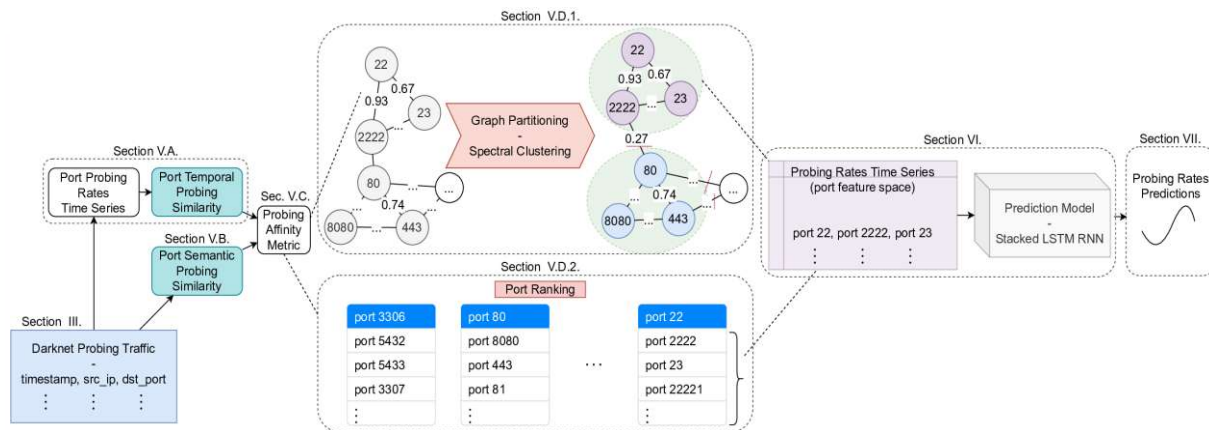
Section V.D.1.

22
0.93
0.67
23
2222
80
0.74
8080
443
...

Graph Partitioning
-
Spectral Clustering

22
0.93
0.67
2222
23
0.27
80
0.74
8080
443
...

Section V.A.

Port Probing Rates Time Series

Port Temporal Probing Similarity

Sec. V.C.

Probing Affinity Metric

Section V.B.

Port Semantic Probing Similarity

Section III.

Darknet Probing Traffic
-
timestamp, src_ip, dst_port
⋮ ⋮ ⋮

Section VI.

Probing Rates Time Series
(port feature space)

port 22, port 2222, port 23
⋮ ⋮ ⋮

Prediction Model
-
Stacked LSTM RNN

Section VII.

Probing Rates Predictions

Section V.D.2.

Port Ranking

| port 3306 | port 80 | | port 22 |
|---|---|---|---|
| port 5432 | port 8080 | | port 2222 |
| port 5433 | port 443 | ⋯ | port 23 |
| port 3307 | port 81 | | port 22221 |
| ⋮ | ⋮ | | ⋮ |